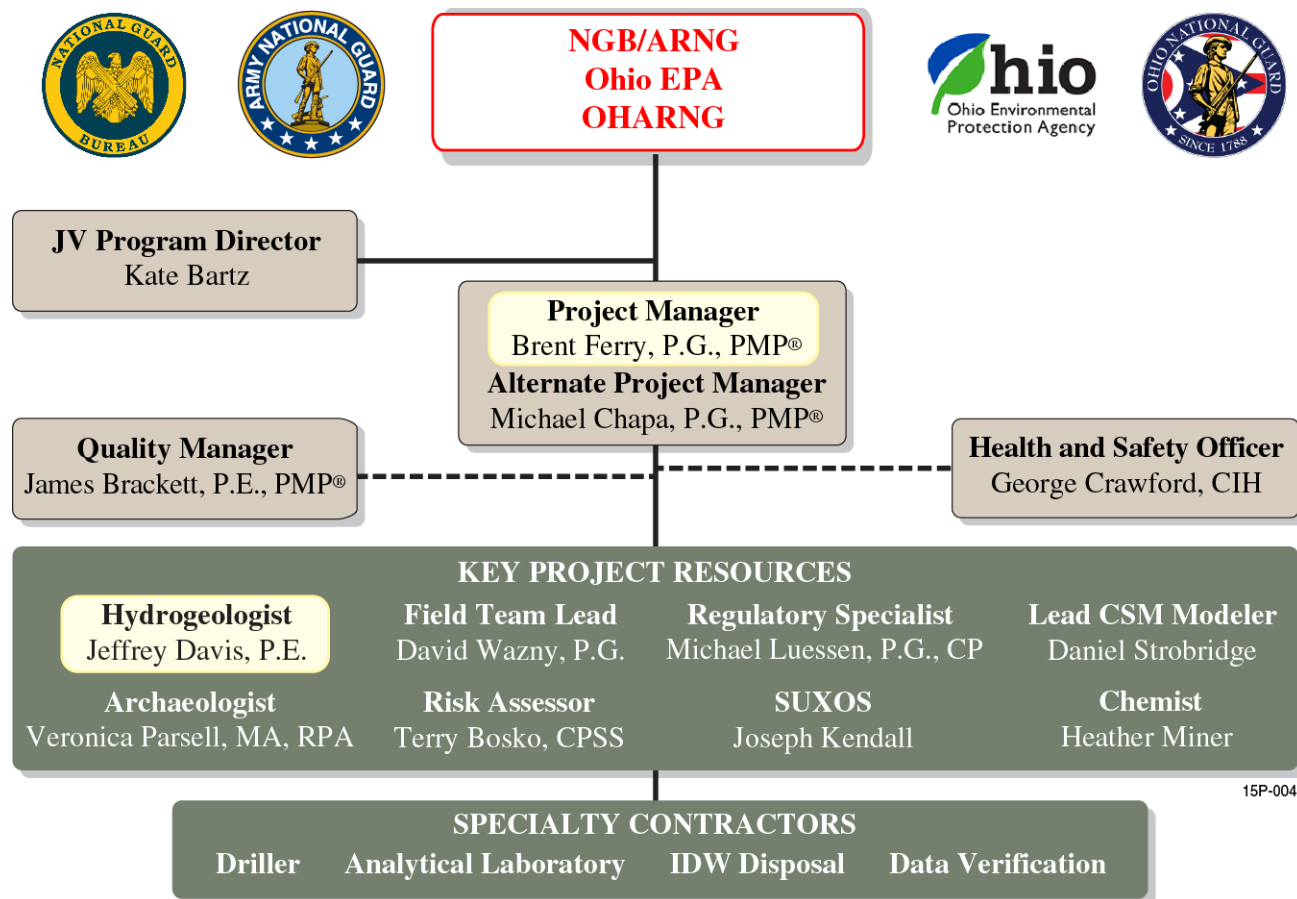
NATIONAL GUARD BUREAU

ARMY NATIONAL GUARD

NGB/ARNG
Ohio EPA
OHARNG

Ohio
Ohio Environmental Protection Agency

OHIO NATIONAL GUARD
SINCE 1788

JV Program Director
Kate Bartz

Project Manager
Brent Ferry, P.G., PMP®
Alternate Project Manager
Michael Chapa, P.G., PMP®

Quality Manager
James Brackett, P.E., PMP®

Health and Safety Officer
George Crawford, CIH

KEY PROJECT RESOURCES

Hydrogeologist
Jeffrey Davis, P.E.

Field Team Lead
David Wazny, P.G.

Regulatory Specialist
Michael Luessen, P.G., CP

Lead CSM Modeler
Daniel Strobridge

Archaeologist
Veronica Parsell, MA, RPA

Risk Assessor
Terry Bosko, CPSS

SUXOS
Joseph Kendall

Chemist
Heather Miner

15P-004

SPECIALTY CONTRACTORS
Driller Analytical Laboratory IDW Disposal Data Verification